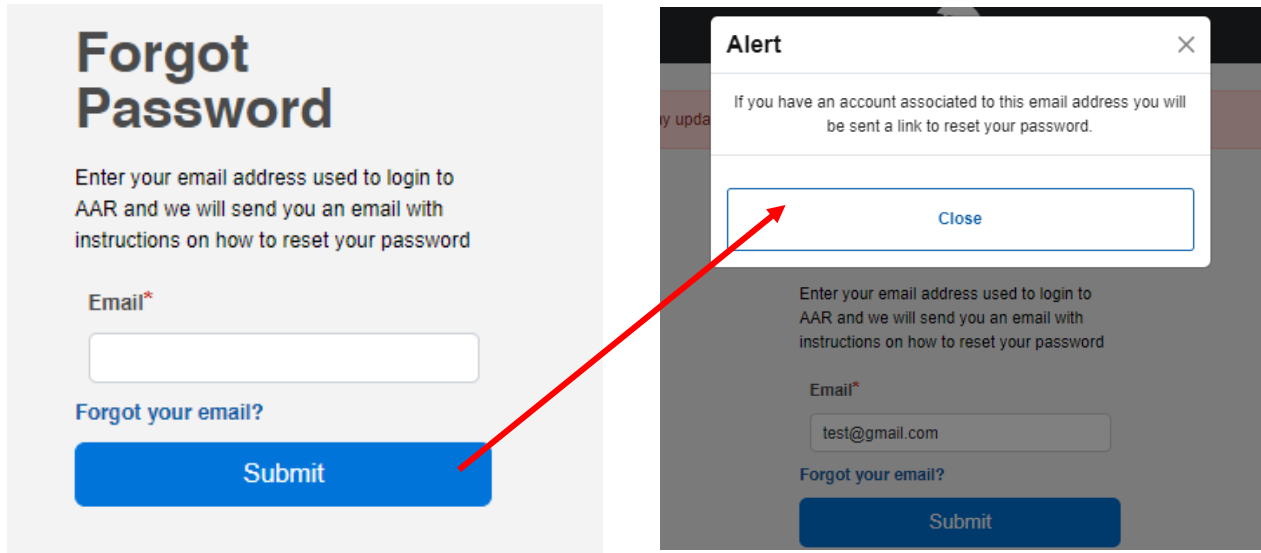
Forgot Password

Enter your email address used to login to AAR and we will send you an email with instructions on how to reset your password

Email*

Forgot your email?

Submit

Alert ×

If you have an account associated to this email address you will be sent a link to reset your password.

Close

y upda

Enter your email address used to login to AAR and we will send you an email with instructions on how to reset your password

Email*

test@gmail.com

Forgot your email?

Submit